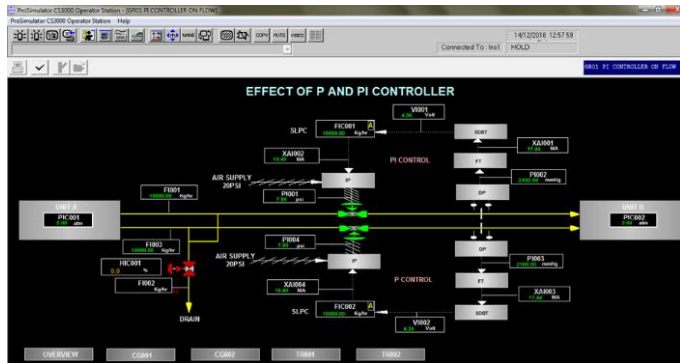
ProSimulator CS3000 Operator Station - [GR01 PI CONTROLLER ON FLOW]

ProSimulator CS3000 Operator Station Help

COPY MUTE VIDEO

14/12/2018 12:57:59

Connected To : Ins1 HOLD

GR01 PI CONTROLLER ON FLOW

EFFECT OF P AND PI CONTROLLER

VI001 4.38 Volt

SLPC FIC001 A 10000.00 Kg/hr

SDBT

XAI001 17.44 MA

XAI002 19.40 MA

PI CONTROL

FT

PI002 2400.00 mmHg

AIR SUPPLY 20PSI

IP

DP

FI001 10000.00 Kg/hr

PI001 7.88 psi

UNIT A PIC001 5.00 atm

UNIT B PIC002 3.00 atm

FI003 10000.00 Kg/hr

PI004 7.88 psi

DP

HIC001 0.0 %

AIR SUPPLY 20PSI

IP

PI003 2400.00 mmHg

XAI004 19.80 MA

P CONTROL

FT

FI002 Kg/hr

XAI003 17.44 MA

SLPC FIC002 A 10000.00 Kg/hr

VI002 4.38 Volt

SDBT

DRAIN

OVERVIEW CG001 CG002 TR001 TR002